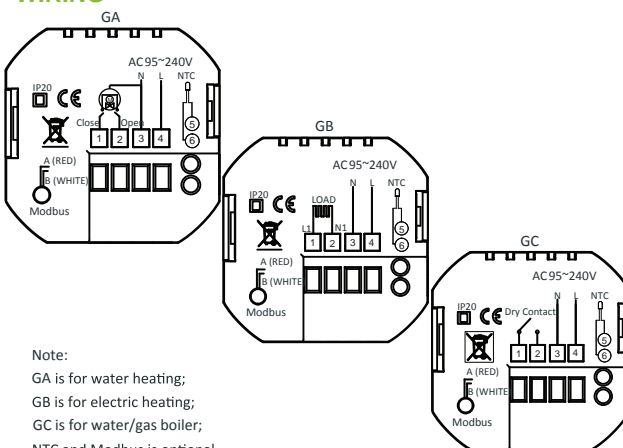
WIRING

GA

AC95~240V
N L NTC
IP20 CE
Close Open
1 2 3 4
5 6
A (RED)
B (WHITE)
Modbus

GB

AC95~240V
N L NTC
IP20 CE
LOAD
L1 N1
1 2 3 4
5 6
A (RED)
B (WHITE)
Modbus

GC

AC95~240V
N L NTC
IP20 CE Dry Contact
1 2 3 4
5 6
A (RED)
B (WHITE)
Modbus

Note:
GA is for water heating;
GB is for electric heating;
GC is for water/gas boiler;
NTC and Modbus is optional